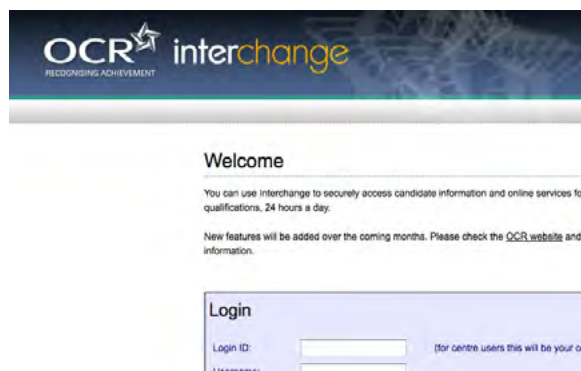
OCR
RECOGNISING ACHIEVEMENT
interchange

Welcome

You can use Interchange to securely access candidate information and online services fo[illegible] qualifications, 24 hours a day.

New features will be added over the coming months. Please check the OCR website and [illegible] information.

Login

Login ID:

(for centre users this will be your c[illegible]

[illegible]